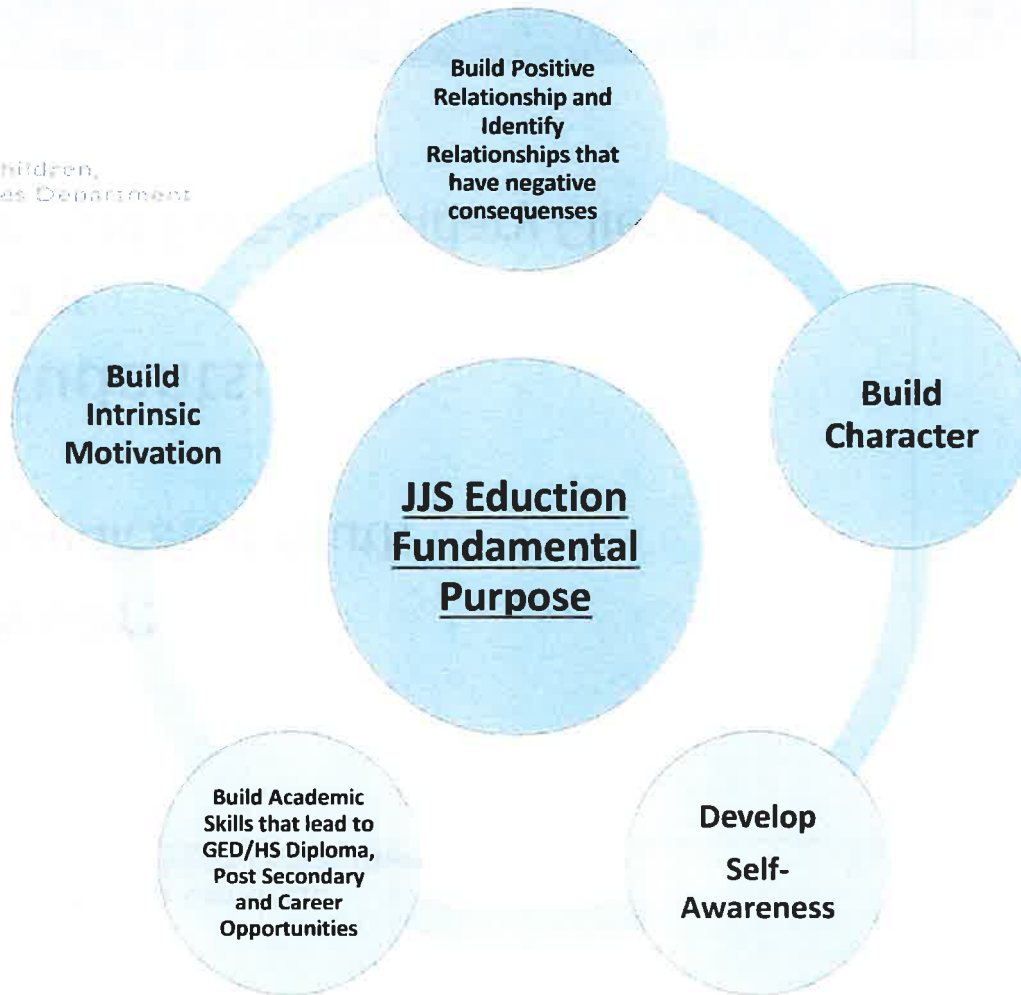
Build Positive Relationship and Identify Relationships that have negative consequenses

hildren, es Department

Build Intrinsic Motivation

Build Character

JJS Eduction Fundamental Purpose

Build Academic Skills that lead to GED/HS Diploma, Post Secondary and Career Opportunities

Develop Self-Awareness